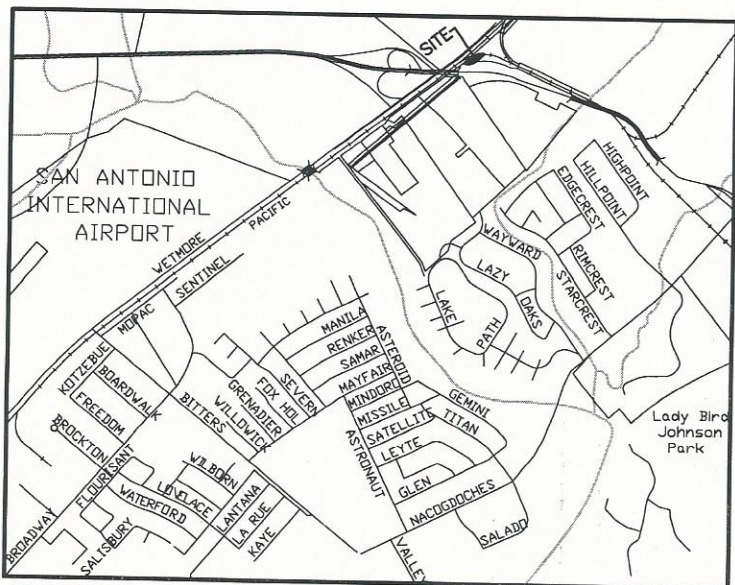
SITE

SAN ANTONIO INTERNATIONAL AIRPORT

WETMORE

PACIFIC

MOPAC

SENTINEL

KOTZEBUE

BOARDWALK

FREEDOM

BROCKTON

FLOURISANT

BITTERS

WILLOWICK

GRENADIER

FOX HOL

SEVERN

MANILA

RENKER

SAMAR

MAYFAIR

ASTEROID

MINDORO

MISSILE

SATELLITE

LEYTE

GLEN

ASTRONAUT

GEMINI

TITAN

NACOGDOCHES

SALADO

VALLEY

WILBORN

LOVELACE

WATERFORD

LANTANA

LA RUE

KAYE

SALISBURY

BROADWAY

LAKE

PATH

LAZY

OAKS

WAYWARD

STARCREST

RIMCREST

EDGECREST

HILLPOINT

HIGHPOINT

Lady Bird Johnson Park